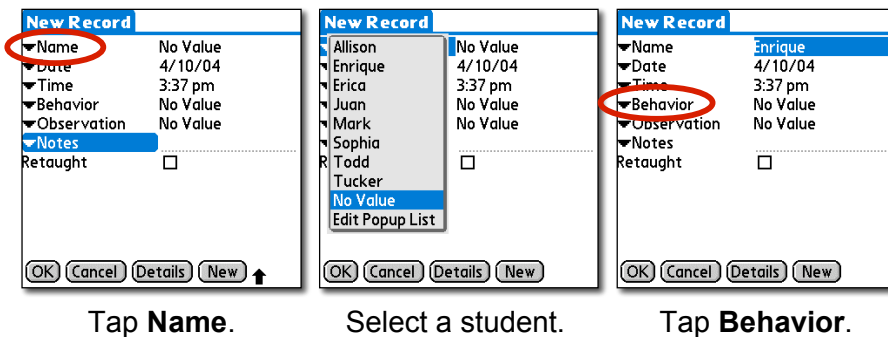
New Record
Name No Value
Date 4/10/04
Time 3:37 pm
Behavior No Value
Observation No Value
Notes
Retaught ☐
OK Cancel Details New

Tap **Name**.

New Record
Allison
Enrique
Erica
Juan
Mark
Sophia
Todd
Tucker
No Value
Edit Popup List
No Value
4/10/04
3:37 pm
No Value
No Value
R ☐
OK Cancel Details New

Select a student.

New Record
Name Enrique
Date 4/10/04
Time 3:37 pm
Behavior No Value
Observation No Value
Notes
Retaught ☐
OK Cancel Details New

Tap **Behavior**.